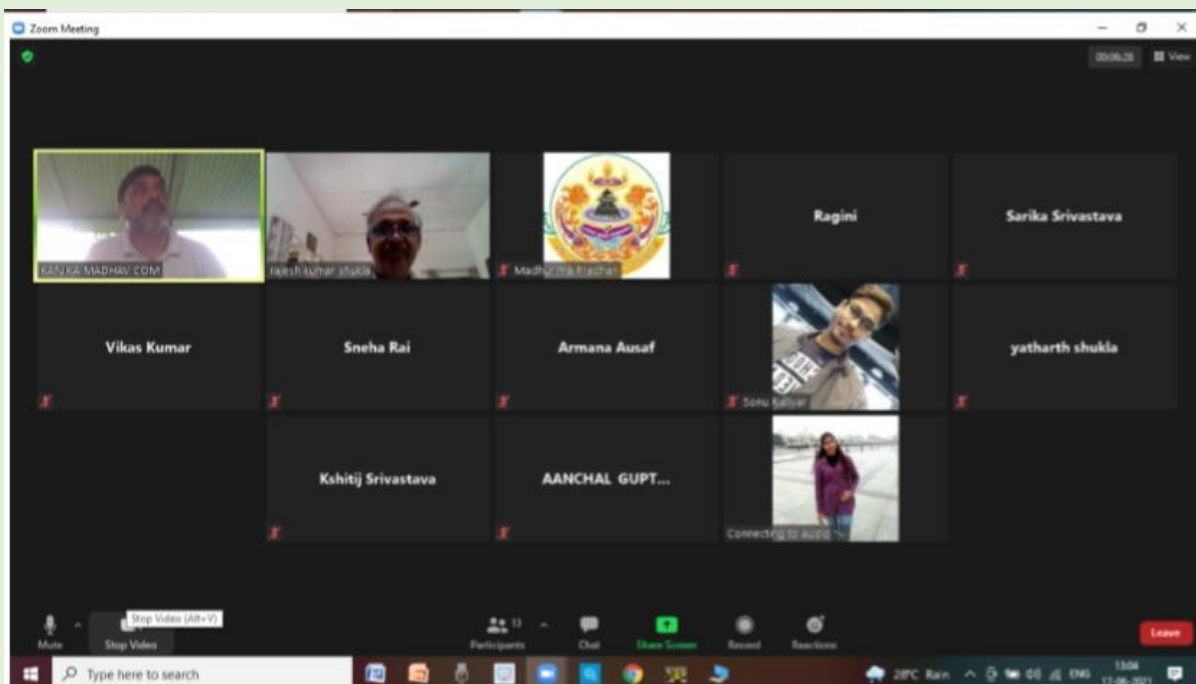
Zoom Meeting

00:06:28 View

KANIKA MADHAV COM

rajesh kumar shukla

Madhurima Prachan

Ragini

Sarika Srivastava

Vikas Kumar

Sneha Rai

Armana Ausaf

Sonu Katiyar

yatharth shukla

Kshitij Srivastava

AANCHAL GUPT...

Connecting to audio

Mute

Stop Video

Stop Video (Alt+V)

Participants 13

Chat

Share Screen

Record

Reactions

Leave

Type here to search

28°C Rain

ENG

13:04

17-06-2021